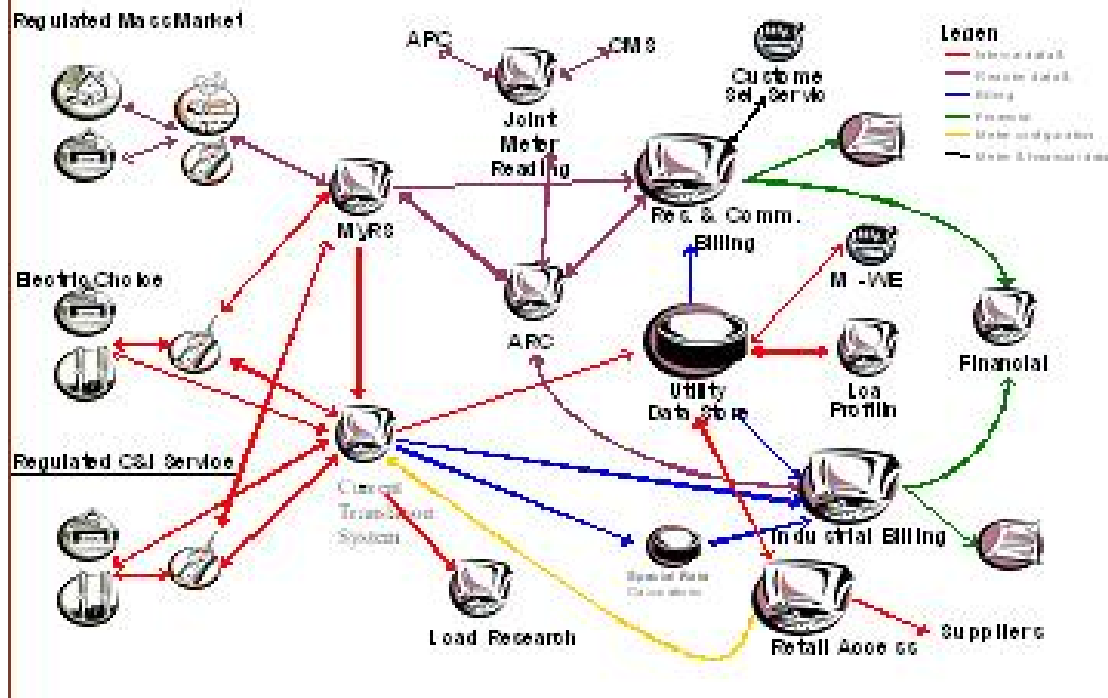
Regulated MassMarket

APC

CMS

Joint Meter Reading

Custome Sel Servic

Legen

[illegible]

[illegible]

Billing

Financial

Meter configuration

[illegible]

MYRS

Res. & Comm. Billing

Electric Choice

M -WE

ARC

Financial

Utility Data Store

Loa Profilin

Regulated C&I Service

Current Transaction System

Industrial Billing

Special Rate Calculation

Load Research

Retail Acce ss

Suppliers